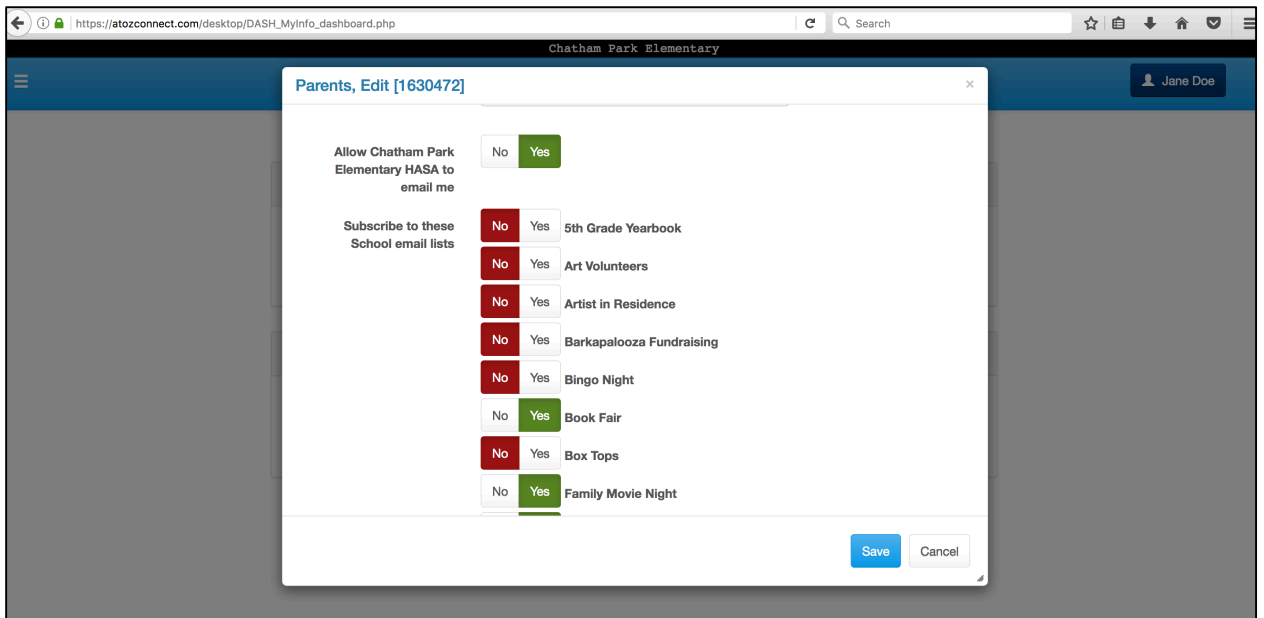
https://atozconnect.com/desktop/DASH_MyInfo_dashboard.php

Search

Chatham Park Elementary

Jane Doe

Parents, Edit [1630472]

×

Allow Chatham Park Elementary HASA to email me

No Yes

Subscribe to these School email lists

No Yes 5th Grade Yearbook

No Yes Art Volunteers

No Yes Artist in Residence

No Yes Barkapalooza Fundraising

No Yes Bingo Night

No Yes Book Fair

No Yes Box Tops

No Yes Family Movie Night

Save Cancel